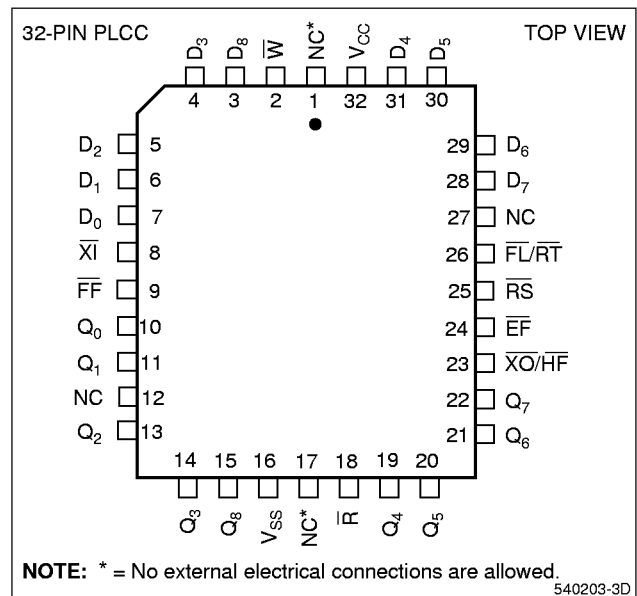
32-PIN PLCC

TOP VIEW

$D_3$ $D_8$ $\overline{W}$ NC* $V_{CC}$ $D_4$ $D_5$

4 3 2 1 32 31 30

$D_2$ 5
$D_1$ 6
$D_0$ 7
$\overline{XI}$ 8
$\overline{FF}$ 9
$Q_0$ 10
$Q_1$ 11
NC 12
$Q_2$ 13

29 $D_6$
28 $D_7$
27 NC
26 $\overline{FL}/\overline{RT}$
25 $\overline{RS}$
24 $\overline{EF}$
23 $\overline{XO}/\overline{HF}$
22 $Q_7$
21 $Q_6$

14 15 16 17 18 19 20

$Q_3$ $Q_8$ $V_{SS}$ NC* $\overline{R}$ $Q_4$ $Q_5$

**NOTE:** * = No external electrical connections are allowed.

540203-3D